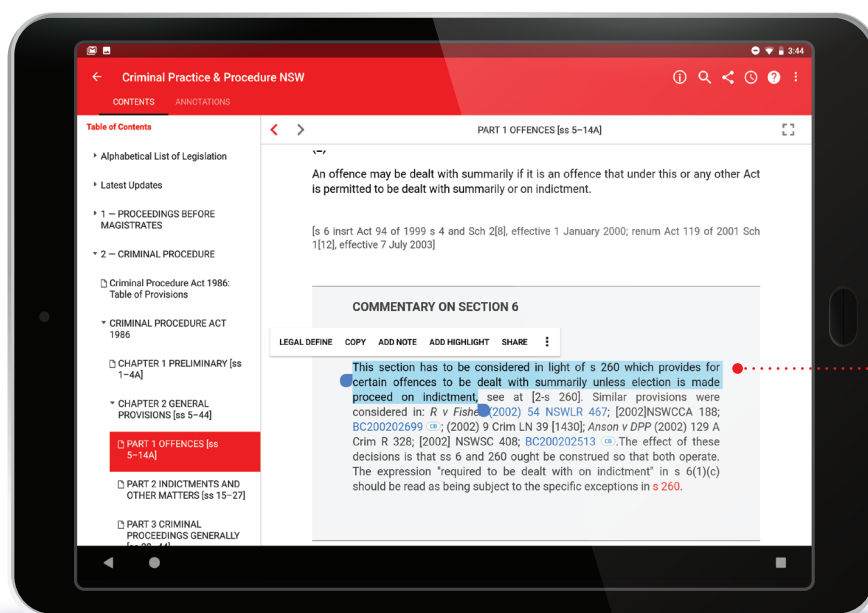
3:44

Criminal Practice & Procedure NSW

CONTENTS ANNOTATIONS

Table of Contents

Alphabetical List of Legislation

Latest Updates

1 — PROCEEDINGS BEFORE MAGISTRATES

2 — CRIMINAL PROCEDURE

Criminal Procedure Act 1986: Table of Provisions

CRIMINAL PROCEDURE ACT 1986

CHAPTER 1 PRELIMINARY [ss 1–4A]

CHAPTER 2 GENERAL PROVISIONS [ss 5–44]

PART 1 OFFENCES [ss 5–14A]

PART 2 INDICTMENTS AND OTHER MATTERS [ss 15–27]

PART 3 CRIMINAL PROCEEDINGS GENERALLY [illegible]

PART 1 OFFENCES [ss 5–14A]

An offence may be dealt with summarily if it is an offence that under this or any other Act is permitted to be dealt with summarily or on indictment.

[s 6 insrt Act 94 of 1999 s 4 and Sch 2[8], effective 1 January 2000; renum Act 119 of 2001 Sch 1[12], effective 7 July 2003]

COMMENTARY ON SECTION 6

LEGAL DEFINE COPY ADD NOTE ADD HIGHLIGHT SHARE

This section has to be considered in light of s 260 which provides for certain offences to be dealt with summarily unless election is made proceed on indictment, see at [2-s 260]. Similar provisions were considered in: R v Fishe (2002) 54 NSWLR 467; [2002]NSWCCA 188; BC200202699 CB; (2002) 9 Crim LN 39 [1430]; Anson v DPP (2002) 129 A Crim R 328; [2002] NSWSC 408; BC200202513 CB .The effect of these decisions is that ss 6 and 260 ought be construed so that both operate. The expression "required to be dealt with on indictment" in s 6(1)(c) should be read as being subject to the specific exceptions in s 260.